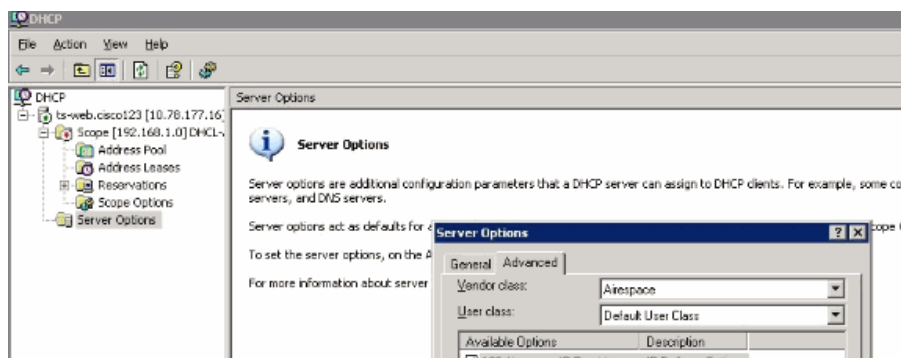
DHCP

File Action View Help

DHCP
ts-web.cisco123 [10.78.177.16]
Scope [192.168.1.0] DHCL-
Address Pool
Address Leases
Reservations
Scope Options
Server Options

Server Options

Server Options

Server options are additional configuration parameters that a DHCP server can assign to DHCP clients. For example, some co servers, and DNS servers.

Server options act as defaults for a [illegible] cope

To set the server options, on the A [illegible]

For more information about server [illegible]

Server Options

General Advanced

Vendor class: Airespace

User class: Default User Class

Available Options | Description
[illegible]